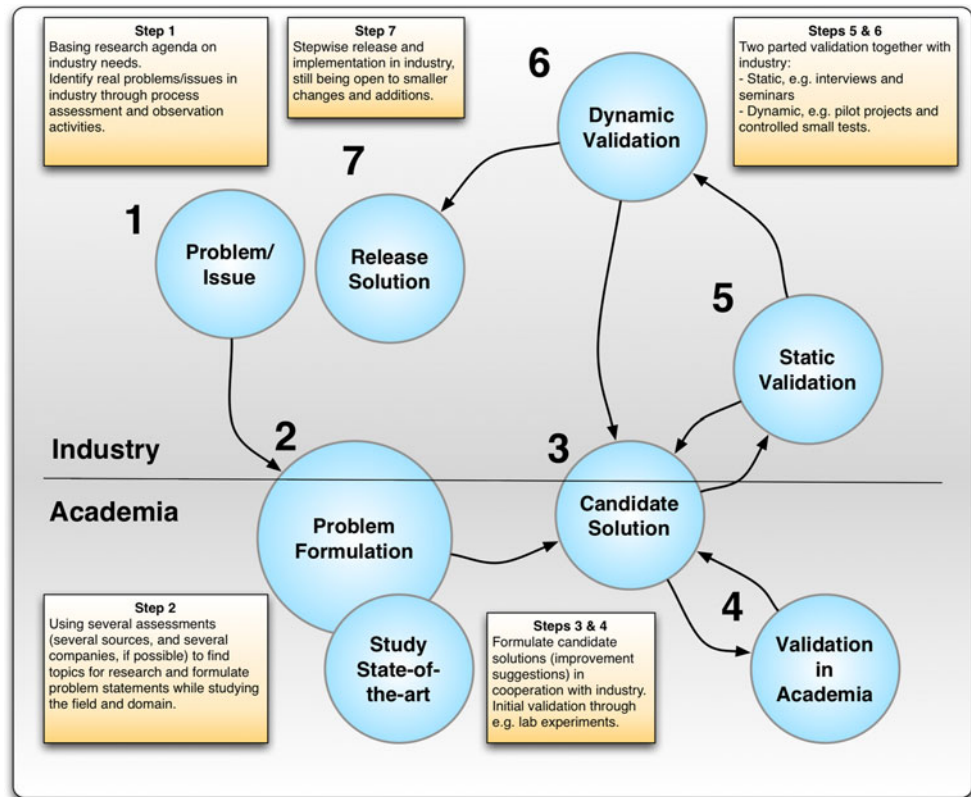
Step 1
Basing research agenda on industry needs.
Identify real problems/issues in industry through process assessment and observation activities.

Step 7
Stepwise release and implementation in industry, still being open to smaller changes and additions.

Steps 5 & 6
Two parted validation together with industry:
- Static, e.g. interviews and seminars
- Dynamic, e.g. pilot projects and controlled small tests.

6
Dynamic Validation

7
Release Solution

1
Problem/ Issue

5
Static Validation

Industry

2

3

Academia

Problem Formulation

Candidate Solution

4

Study State-of-the-art

Validation in Academia

Step 2
Using several assessments (several sources, and several companies, if possible) to find topics for research and formulate problem statements while studying the field and domain.

Steps 3 & 4
Formulate candidate solutions (improvement suggestions) in cooperation with industry. Initial validation through e.g. lab experiments.